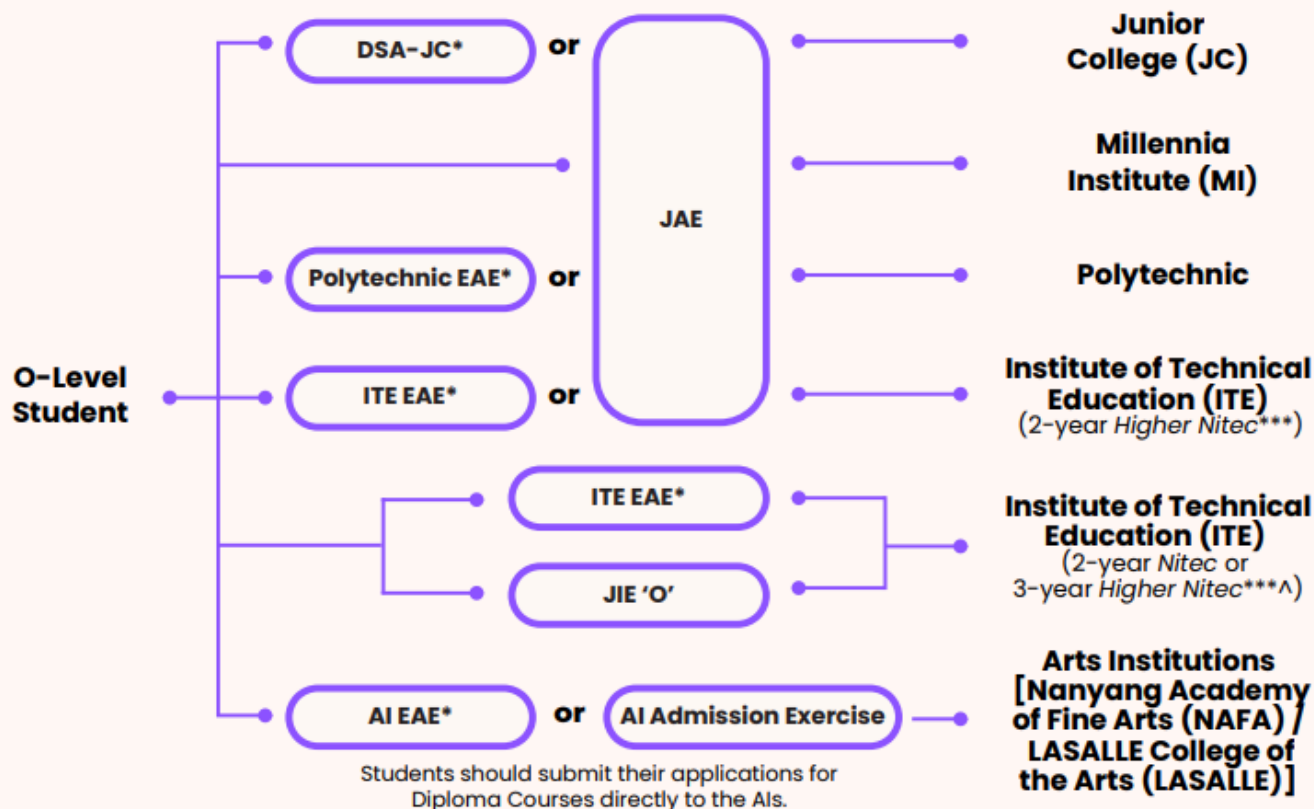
O-Level Student

DSA-JC* or

Polytechnic EAE* or

ITE EAE* or

JAE

ITE EAE*

JIE ‘O’

AI EAE* or AI Admission Exercise

Students should submit their applications for Diploma Courses directly to the AIs.

Junior College (JC)

Millennia Institute (MI)

Polytechnic

Institute of Technical Education (ITE) (2-year Higher Nitec***)

Institute of Technical Education (ITE) (2-year Nitec or 3-year Higher Nitec***^)

Arts Institutions [Nanyang Academy of Fine Arts (NAFA) / LASALLE College of the Arts (LASALLE)]